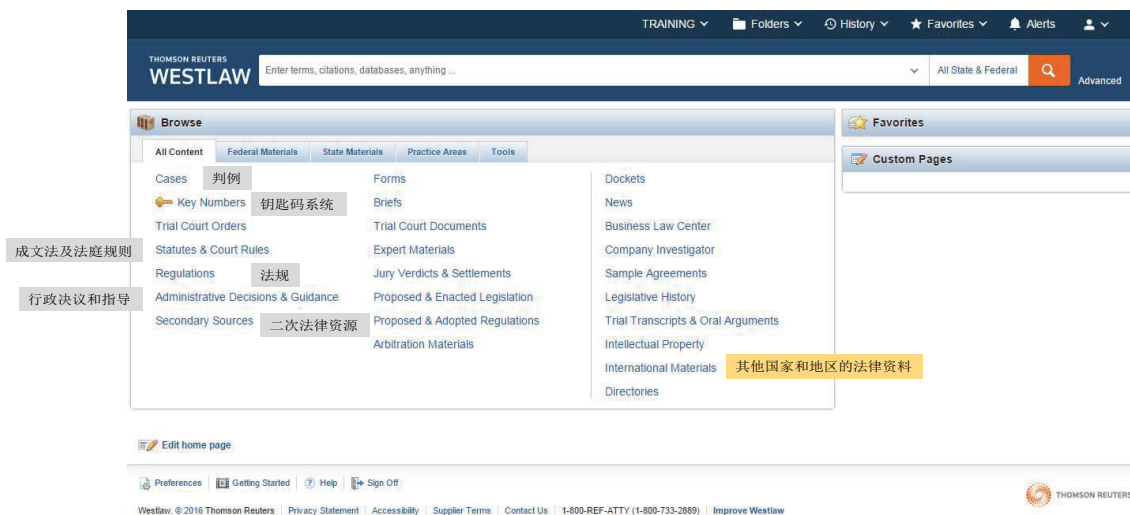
TRAINING Folders History Favorites Alerts

THOMSON REUTERS
WESTLAW

Enter terms, citations, databases, anything ...

All State & Federal

Advanced

Browse

All Content | Federal Materials | State Materials | Practice Areas | Tools

Cases 判例
Key Numbers 钥匙码系统
Trial Court Orders
成文法及法庭规则 Statutes & Court Rules
Regulations 法规
行政决议和指导 Administrative Decisions & Guidance
Secondary Sources 二次法律资源

Forms
Briefs
Trial Court Documents
Expert Materials
Jury Verdicts & Settlements
Proposed & Enacted Legislation
Proposed & Adopted Regulations
Arbitration Materials

Dockets
News
Business Law Center
Company Investigator
Sample Agreements
Legislative History
Trial Transcripts & Oral Arguments
Intellectual Property
International Materials 其他国家和地区的法律资料
Directories

Favorites

Custom Pages

Edit home page

Preferences | Getting Started | Help | Sign Off

THOMSON REUTERS

Westlaw. © 2016 Thomson Reuters | Privacy Statement | Accessibility | Supplier Terms | Contact Us | 1-800-REF-ATTY (1-800-733-2889) | Improve Westlaw